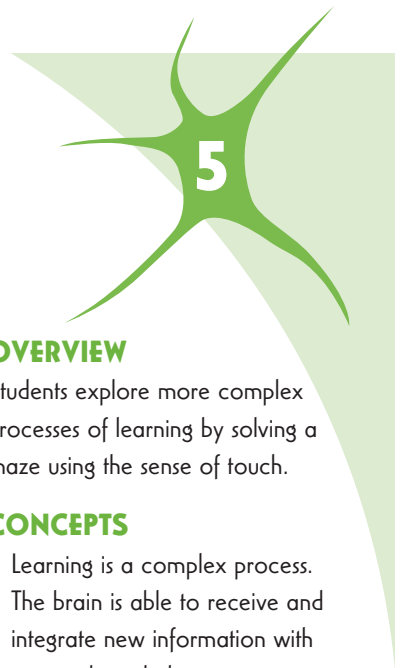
5

OVERVIEW

tudents explore more complex rocesses of learning by solving a naze using the sense of touch.

CONCEPTS

Learning is a complex process. The brain is able to receive and integrate new information with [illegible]